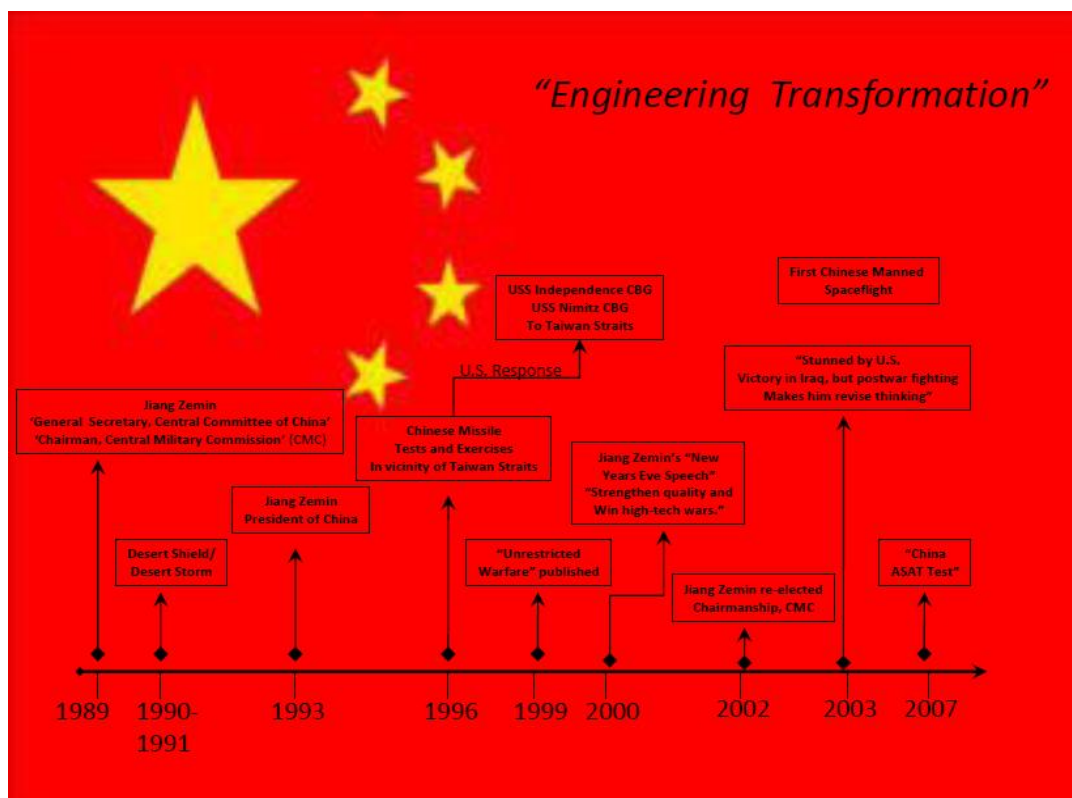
"Engineering Transformation"

Jiang Zemin
'General Secretary, Central Committee of China'
'Chairman, Central Military Commission' (CMC)

Desert Shield/
Desert Storm

Jiang Zemin
President of China

Chinese Missile
Tests and Exercises
In vicinity of Taiwan Straits

U.S. Response

USS Independence CBG
USS Nimitz CBG
To Taiwan Straits

"Unrestricted
Warfare" published

Jiang Zemin's "New
Years Eve Speech"
"Strengthen quality and
Win high-tech wars."

Jiang Zemin re-elected
Chairmanship, CMC

First Chinese Manned
Spaceflight

"Stunned by U.S.
Victory in Iraq, but postwar fighting
Makes him revise thinking"

"China
ASAT Test"

1989 1990-1991 1993 1996 1999 2000 2002 2003 2007